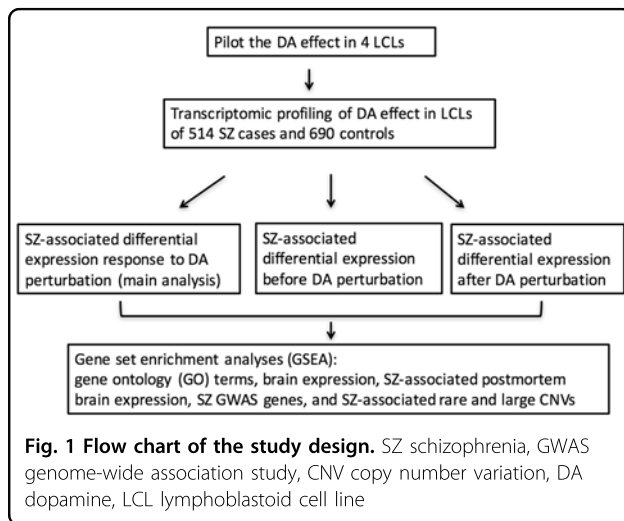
Pilot the DA effect in 4 LCLs

Transcriptomic profiling of DA effect in LCLs of 514 SZ cases and 690 controls

SZ-associated differential expression response to DA perturbation (main analysis)

SZ-associated differential expression before DA perturbation

SZ-associated differential expression after DA perturbation

Gene set enrichment analyses (GSEA): gene ontology (GO) terms, brain expression, SZ-associated postmortem brain expression, SZ GWAS genes, and SZ-associated rare and large CNVs

**Fig. 1 Flow chart of the study design.** SZ schizophrenia, GWAS genome-wide association study, CNV copy number variation, DA dopamine, LCL lymphoblastoid cell line